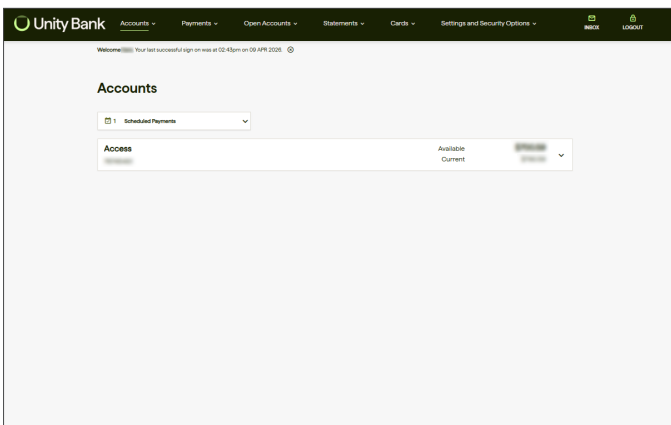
Unity Bank Accounts Payments Open Accounts Statements Cards Settings and Security Options INBOX LOGOUT

Welcome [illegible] Your last successful sign on was at 02:43pm on 09 APR 2026.

Accounts

1 Scheduled Payments

Access
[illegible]

Available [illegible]
Current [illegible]